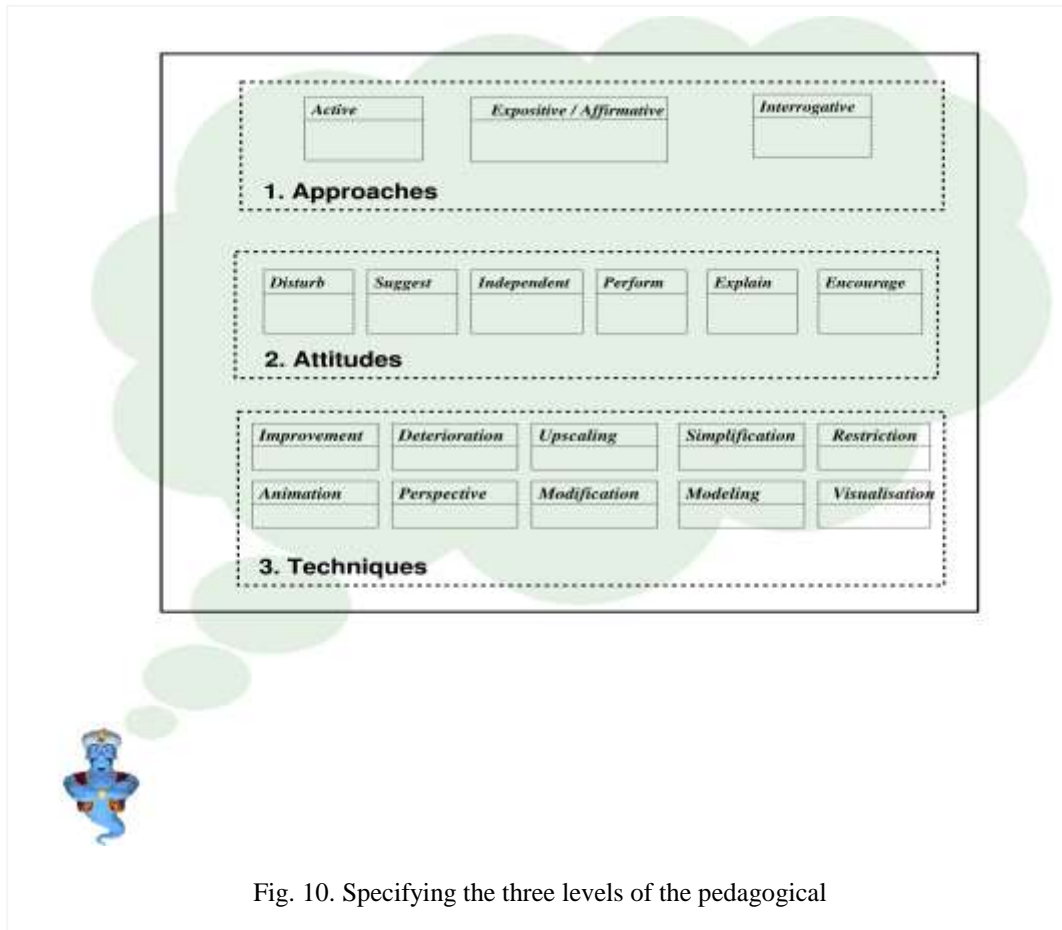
Active

Expositive / Affirmative

Interrogative

1. Approaches

Disturb

Suggest

Independent

Perform

Explain

Encourage

2. Attitudes

Improvement

Deterioration

Upscaling

Simplification

Restriction

Animation

Perspective

Modification

Modeling

Visualisation

3. Techniques

Fig. 10. Specifying the three levels of the pedagogical